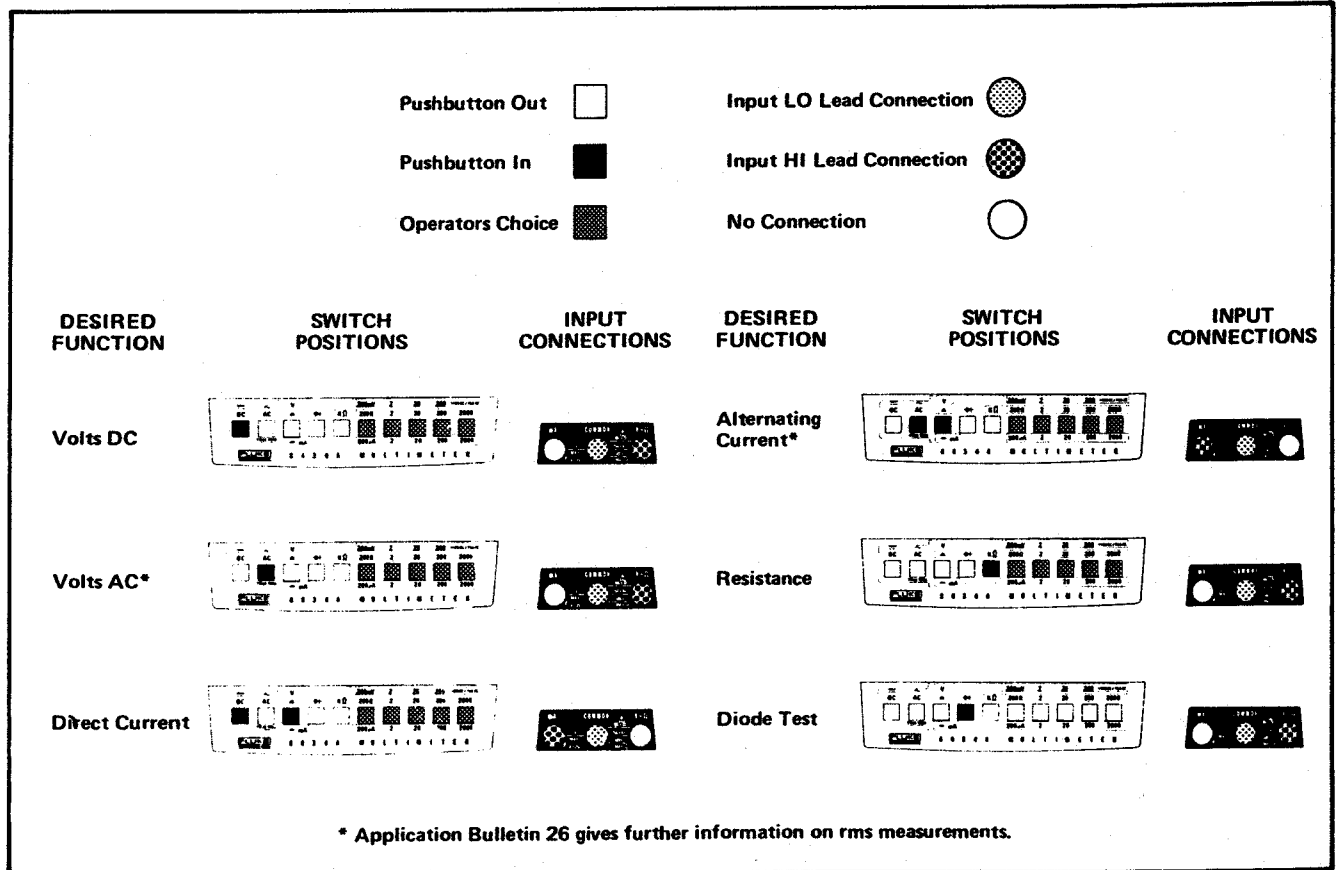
Pushbutton Out

Pushbutton In

Operators Choice

Input LO Lead Connection

Input HI Lead Connection

No Connection

| DESIRED FUNCTION | SWITCH POSITIONS | INPUT CONNECTIONS | DESIRED FUNCTION | SWITCH POSITIONS | INPUT CONNECTIONS |
|---|---|---|---|---|---|
| Volts DC | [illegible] | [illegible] | Alternating Current* | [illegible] | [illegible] |
| Volts AC* | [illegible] | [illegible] | Resistance | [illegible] | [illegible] |
| Direct Current | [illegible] | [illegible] | Diode Test | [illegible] | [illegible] |

* Application Bulletin 26 gives further information on rms measurements.